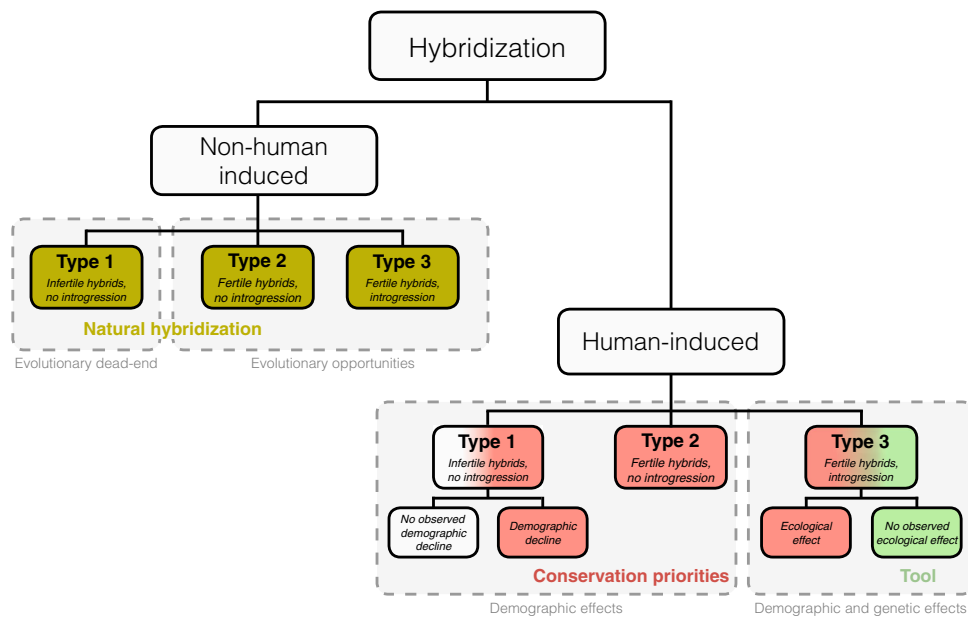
Hybridization

Non-human induced

Type 1
Infertile hybrids, no introgression

Type 2
Fertile hybrids, no introgression

Type 3
Fertile hybrids, introgression

Natural hybridization

Evolutionary dead-end

Evolutionary opportunities

Human-induced

Type 1
Infertile hybrids, no introgression

Type 2
Fertile hybrids, no introgression

Type 3
Fertile hybrids, introgression

No observed demographic decline

Demographic decline

Ecological effect

No observed ecological effect

Conservation priorities

Tool

Demographic effects

Demographic and genetic effects